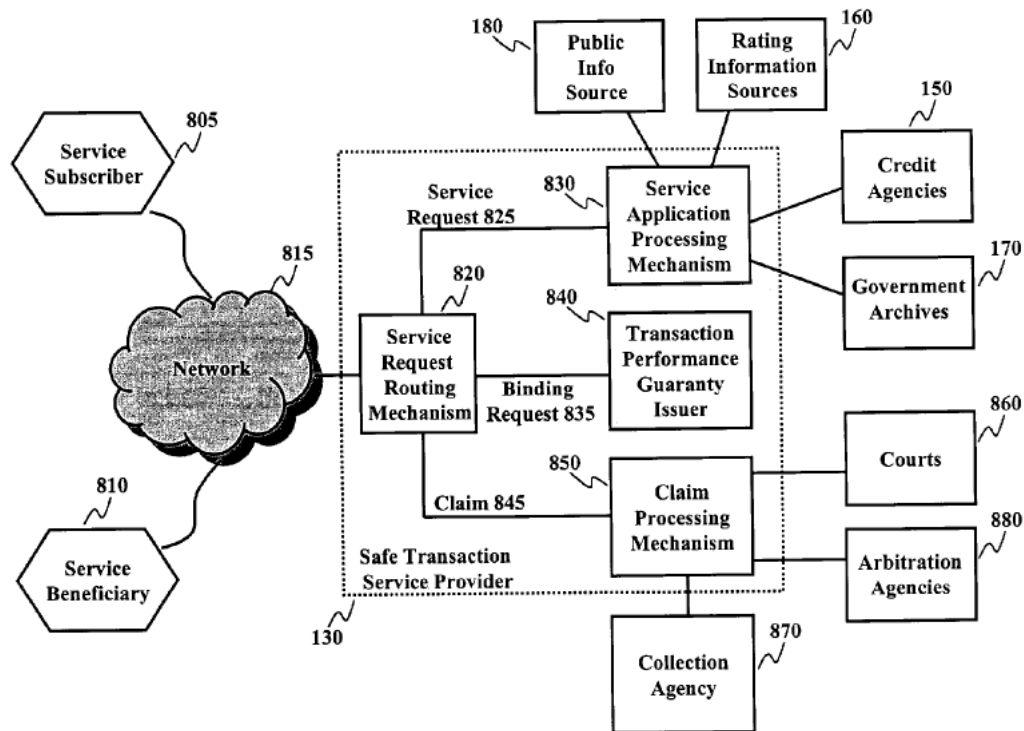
180
Public Info Source

Rating Information Sources
160

150
Credit Agencies

805
Service Subscriber

Service Request 825

830
Service Application Processing Mechanism

170
Government Archives

815
Network

820
Service Request Routing Mechanism

840
Transaction Performance Guaranty Issuer

Binding Request 835

860
Courts

810
Service Beneficiary

850
Claim 845
Claim Processing Mechanism

880
Arbitration Agencies

Safe Transaction Service Provider

130

870
Collection Agency